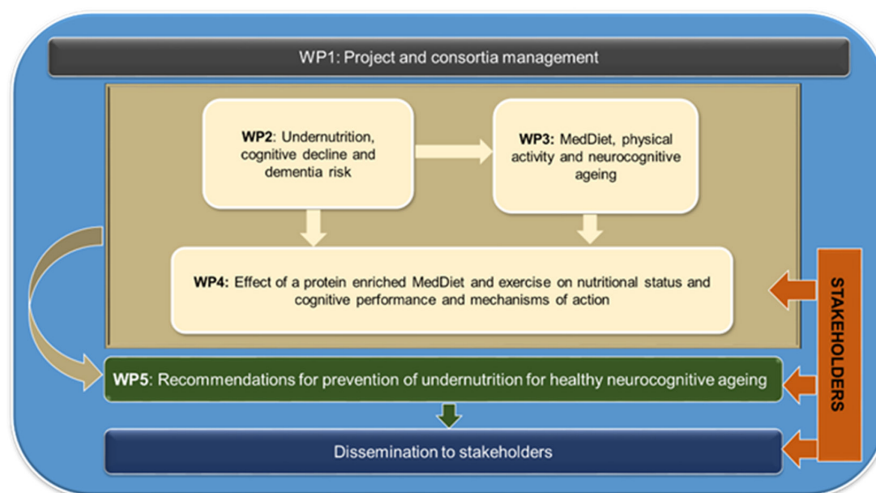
WP1: Project and consortia management

WP2: Undernutrition, cognitive decline and dementia risk

WP3: MedDiet, physical activity and neurocognitive ageing

WP4: Effect of a protein enriched MedDiet and exercise on nutritional status and cognitive performance and mechanisms of action

STAKEHOLDERS

WP5: Recommendations for prevention of undernutrition for healthy neurocognitive ageing

Dissemination to stakeholders